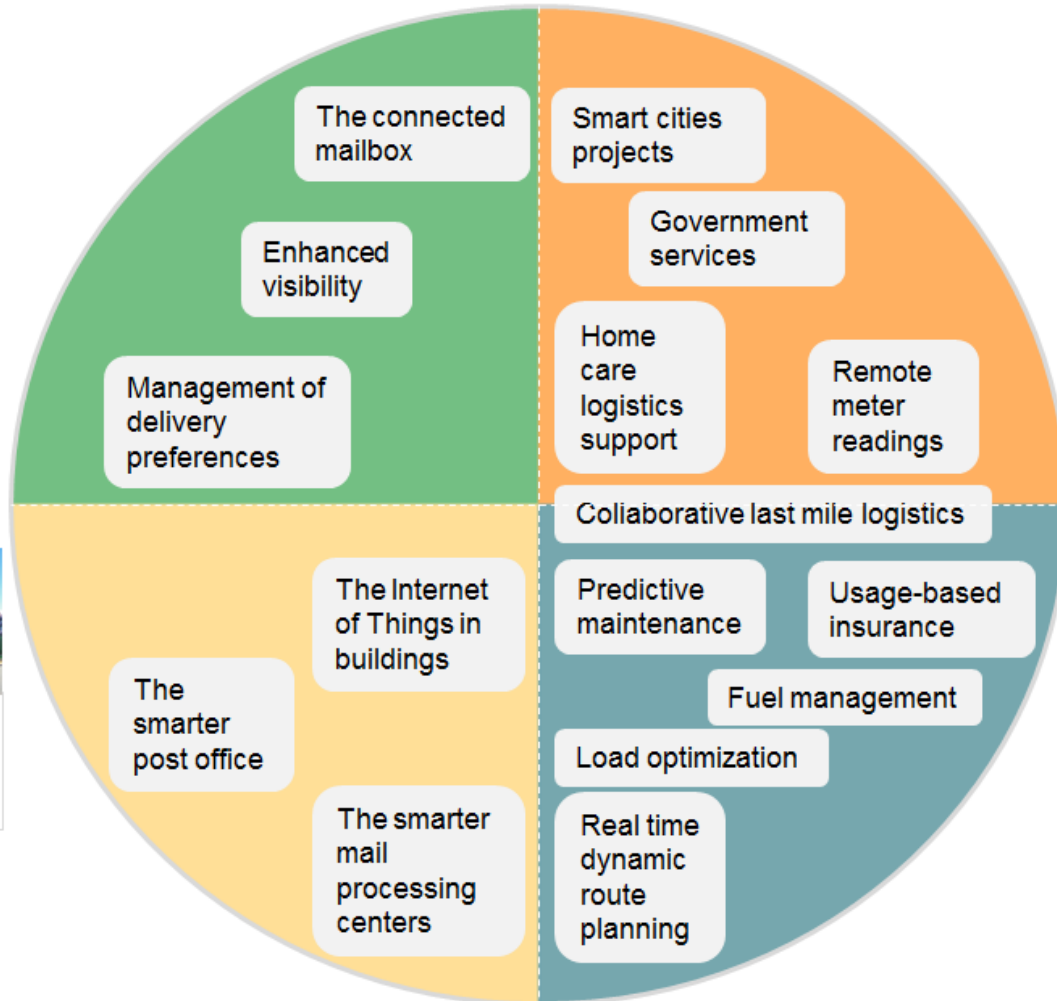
The connected mailbox

Enhanced visibility

Management of delivery preferences

Smart cities projects

Government services

Home care logistics support

Remote meter readings

Collaborative last mile logistics

Predictive maintenance

Usage-based insurance

Fuel management

Load optimization

Real time dynamic route planning

The Internet of Things in buildings

The smarter post office

The smarter mail processing centers